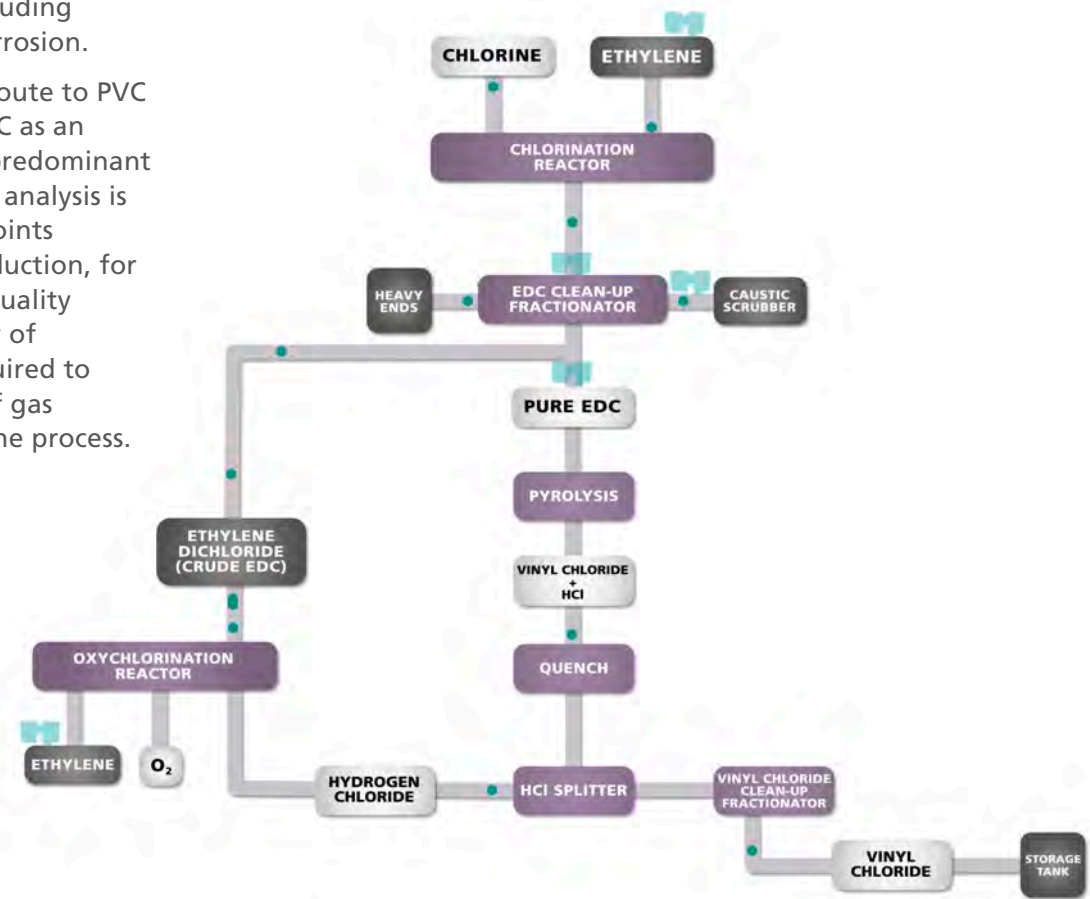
uding
rrosion.

oute to PVC
C as an
predominant
analysis is
oints
luction, for
uality
of
uired to
f gas
he process.

CHLORINE

ETHYLENE

CHLORINATION REACTOR

HEAVY ENDS

EDC CLEAN-UP FRACTIONATOR

CAUSTIC SCRUBBER

PURE EDC

PYROLYSIS

ETHYLENE DICHLORIDE (CRUDE EDC)

VINYL CHLORIDE + HCl

QUENCH

OXYCHLORINATION REACTOR

ETHYLENE

$O_2$

HYDROGEN CHLORIDE

HCl SPLITTER

VINYL CHLORIDE CLEAN-UP FRACTIONATOR

VINYL CHLORIDE

STORAGE TANK